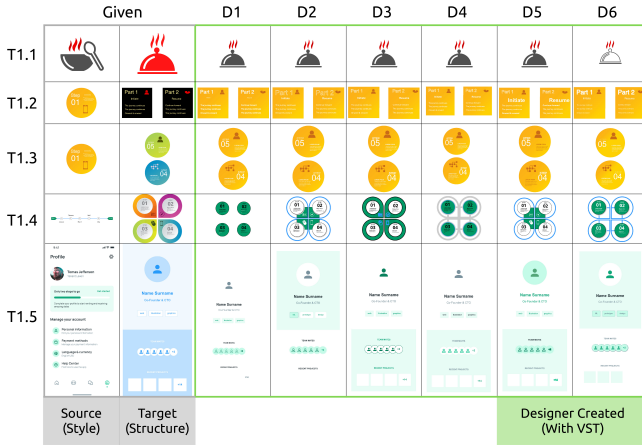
| | Given | | D1 | D2 | D3 | D4 | D5 | D6 |
|---|---|---|---|---|---|---|---|---|
| T1.1 | | | | | | | | |
| T1.2 | | Part 1 Part 2 | Part 1 Part 2 | Part 1 Part 2 | Part 1 Part 2 | Part 1 Part 2 | Part 1 Initiate Part 2 Resume | Part 1 Part 2 |
| T1.3 | | 05 04 | 05 04 | 05 04 | 05 04 | 05 04 | 05 04 | 05 04 |
| T1.4 | | 01 02 03 04 | | | 01 02 03 04 | 01 02 03 04 | 01 02 03 04 | 01 02 03 04 |
| T1.5 | Profile Tomas Jefferson Manage your account Personal Information Password methods Languages & currency Help Center | Name Surname | Name Surname | Name Surname | Name Surname | Name Surname | Name Surname | Name Surname |
| | Source (Style) | Target (Structure) | | | | | Designer Created (With VST) | |